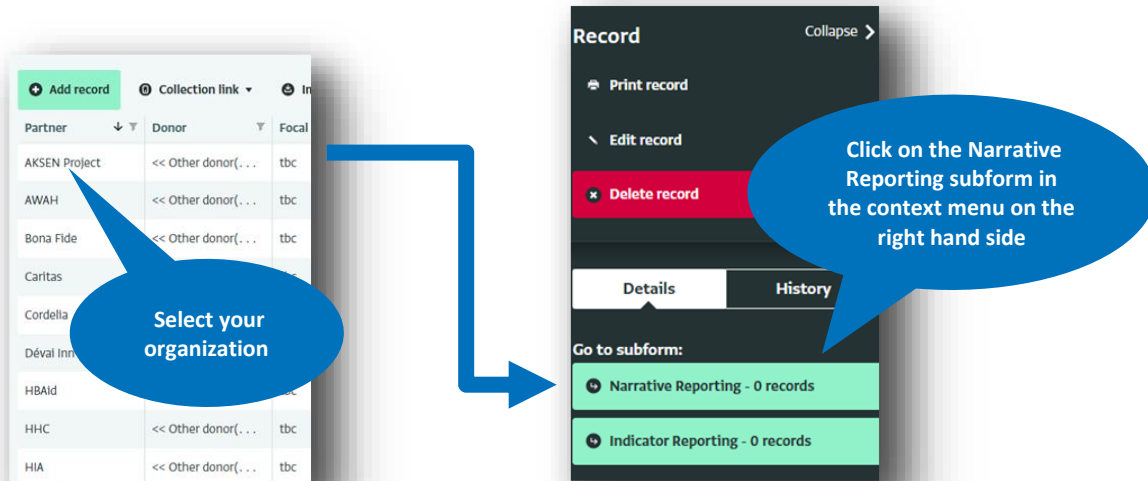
Add record
Collection link
In

| Partner | Donor | Focal |
|---|---|---|
| AKSEN Project | << Other donor(. . . | tbc |
| AWAH | << Other donor(. . . | tbc |
| Bona Fide | << Other donor(. . . | tbc |
| Caritas | | |
| Cordella | | |
| Déval Inn | | |
| HBAid | | |
| HHC | << Other donor(. . . | tbc |
| HIA | << Other donor(. . . | tbc |

Select your organization

Record
Collapse
Print record
Edit record
Delete record

Click on the Narrative Reporting subform in the context menu on the right hand side

Details
History
Go to subform:
Narrative Reporting - 0 records
Indicator Reporting - 0 records